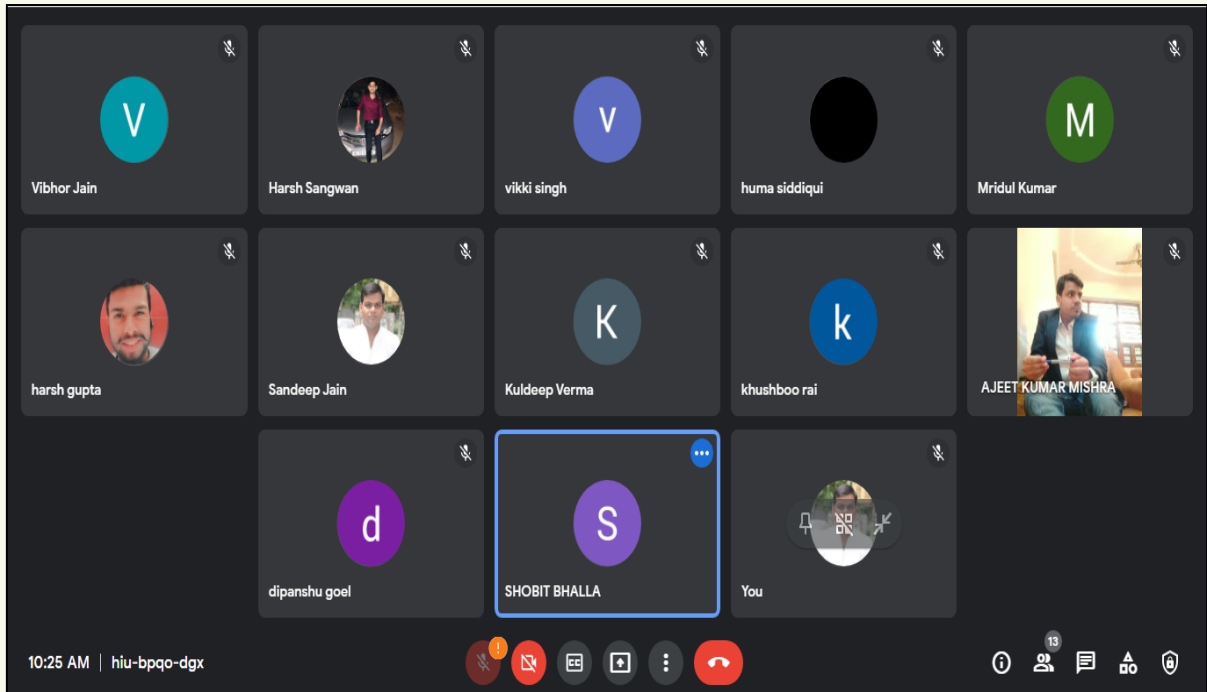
V
Vibhor Jain

Harsh Sangwan

V
vikki singh

huma siddiqui

M
Mridul Kumar

harsh gupta

Sandeep Jain

K
Kuldeep Verma

k
khushboo rai

AJEET KUMAR MISHRA

d
dipanshu goel

S
SHOBIT BHALLA

You

10:25 AM | hiu-bpqo-dgx

13